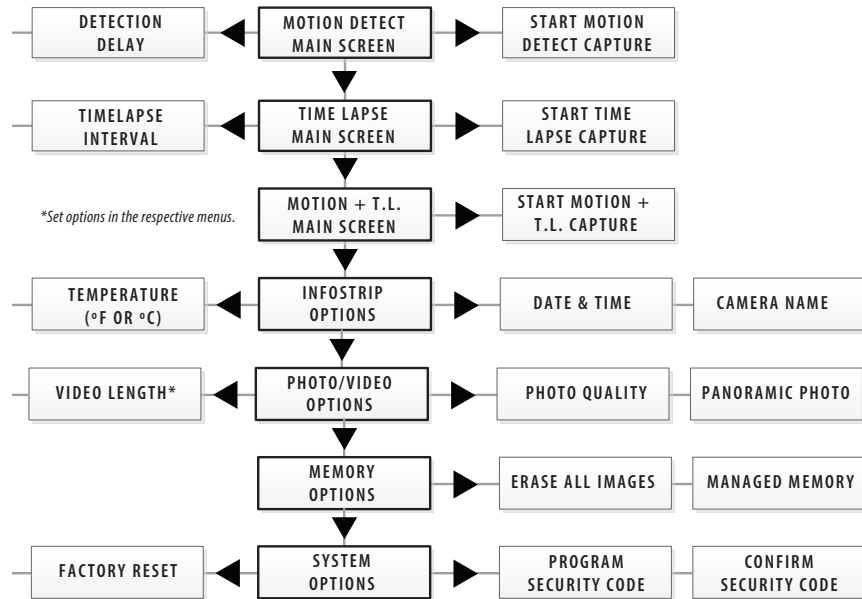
DETECTION DELAY

MOTION DETECT MAIN SCREEN

START MOTION DETECT CAPTURE

TIMELAPSE INTERVAL

TIME LAPSE MAIN SCREEN

START TIME LAPSE CAPTURE

*Set options in the respective menus.

MOTION + T.L. MAIN SCREEN

START MOTION + T.L. CAPTURE

TEMPERATURE (ºF OR ºC)

INFOSTRIP OPTIONS

DATE & TIME

CAMERA NAME

VIDEO LENGTH*

PHOTO/VIDEO OPTIONS

PHOTO QUALITY

PANORAMIC PHOTO

MEMORY OPTIONS

ERASE ALL IMAGES

MANAGED MEMORY

FACTORY RESET

SYSTEM OPTIONS

PROGRAM SECURITY CODE

CONFIRM SECURITY CODE